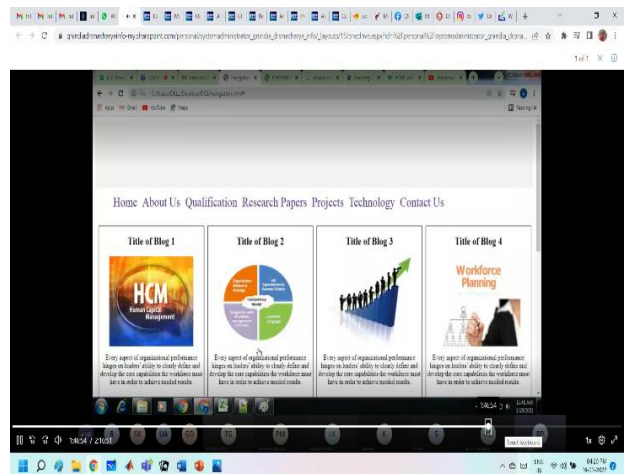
grandadmandheryinfo-my.sharepoint.com/personal/systemadministrator_grandia_drmandheryo_info/_layouts/15/onedrive.aspx?id=%2Fpersonal%2Fsystemadministrator_grandia_drona...

1 of 1

Apps Gmail YouTube Maps

Home About Us Qualification Research Papers Projects Technology Contact Us

Title of Blog 1

HCM
Human Capital Management

Every aspect of organizational performance hinges on leaders' ability to clearly define and develop the core capabilities the workforce must have in order to achieve needed results.

Title of Blog 2

Competency Model

Every aspect of organizational performance hinges on leaders' ability to clearly define and develop the core capabilities the workforce must have in order to achieve needed results.

Title of Blog 3

Every aspect of organizational performance hinges on leaders' ability to clearly define and develop the core capabilities the workforce must have in order to achieve needed results.

Title of Blog 4

Workforce Planning

Every aspect of organizational performance hinges on leaders' ability to clearly define and develop the core capabilities the workforce must have in order to achieve needed results.

1:14:34 / 2:11:51

1x